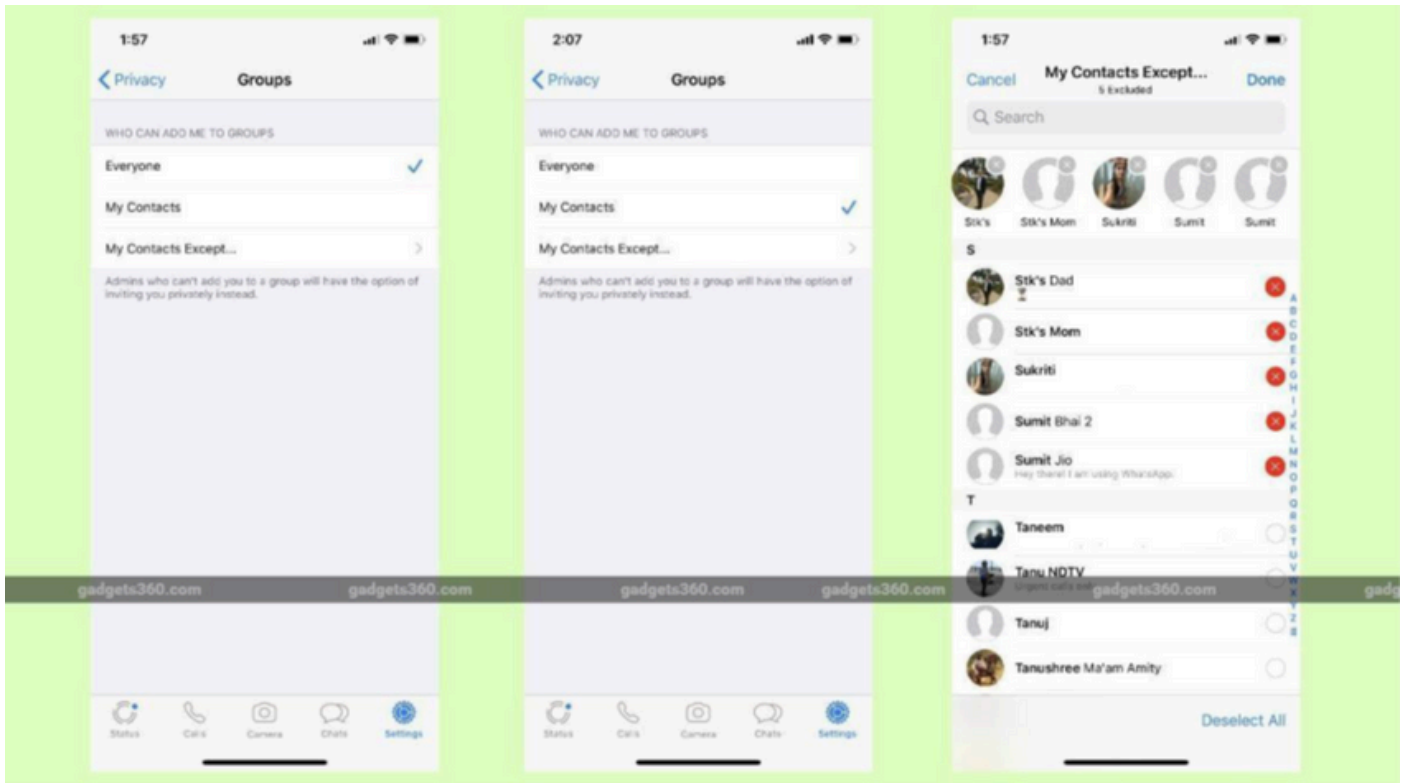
1:57

Privacy Groups

WHO CAN ADD ME TO GROUPS

Everyone

My Contacts

My Contacts Except...

Admins who can't add you to a group will have the option of inviting you privately instead.

Status Calls Camera Chats Settings

2:07

Privacy Groups

WHO CAN ADD ME TO GROUPS

Everyone

My Contacts

My Contacts Except...

Admins who can't add you to a group will have the option of inviting you privately instead.

Status Calls Camera Chats Settings

1:57

Cancel My Contacts Except... Done
5 Excluded

Search

Stk's Stk's Mom Sukriti Sumit Sumit

S

Stk's Dad

Stk's Mom

Sukriti

Sumit Bhai 2

Sumit Jio
Hey there! I am using WhatsApp.

T

Taneem

Tanu NDTV
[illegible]

Tanuj

Tanushree Ma'am Amity

A B C D E F G H I J K L M N O P Q R S T U V W X Y Z #

Deselect All

gadgets360.com gadgets360.com gadgets360.com gadgets360.com gadgets360.com gadg